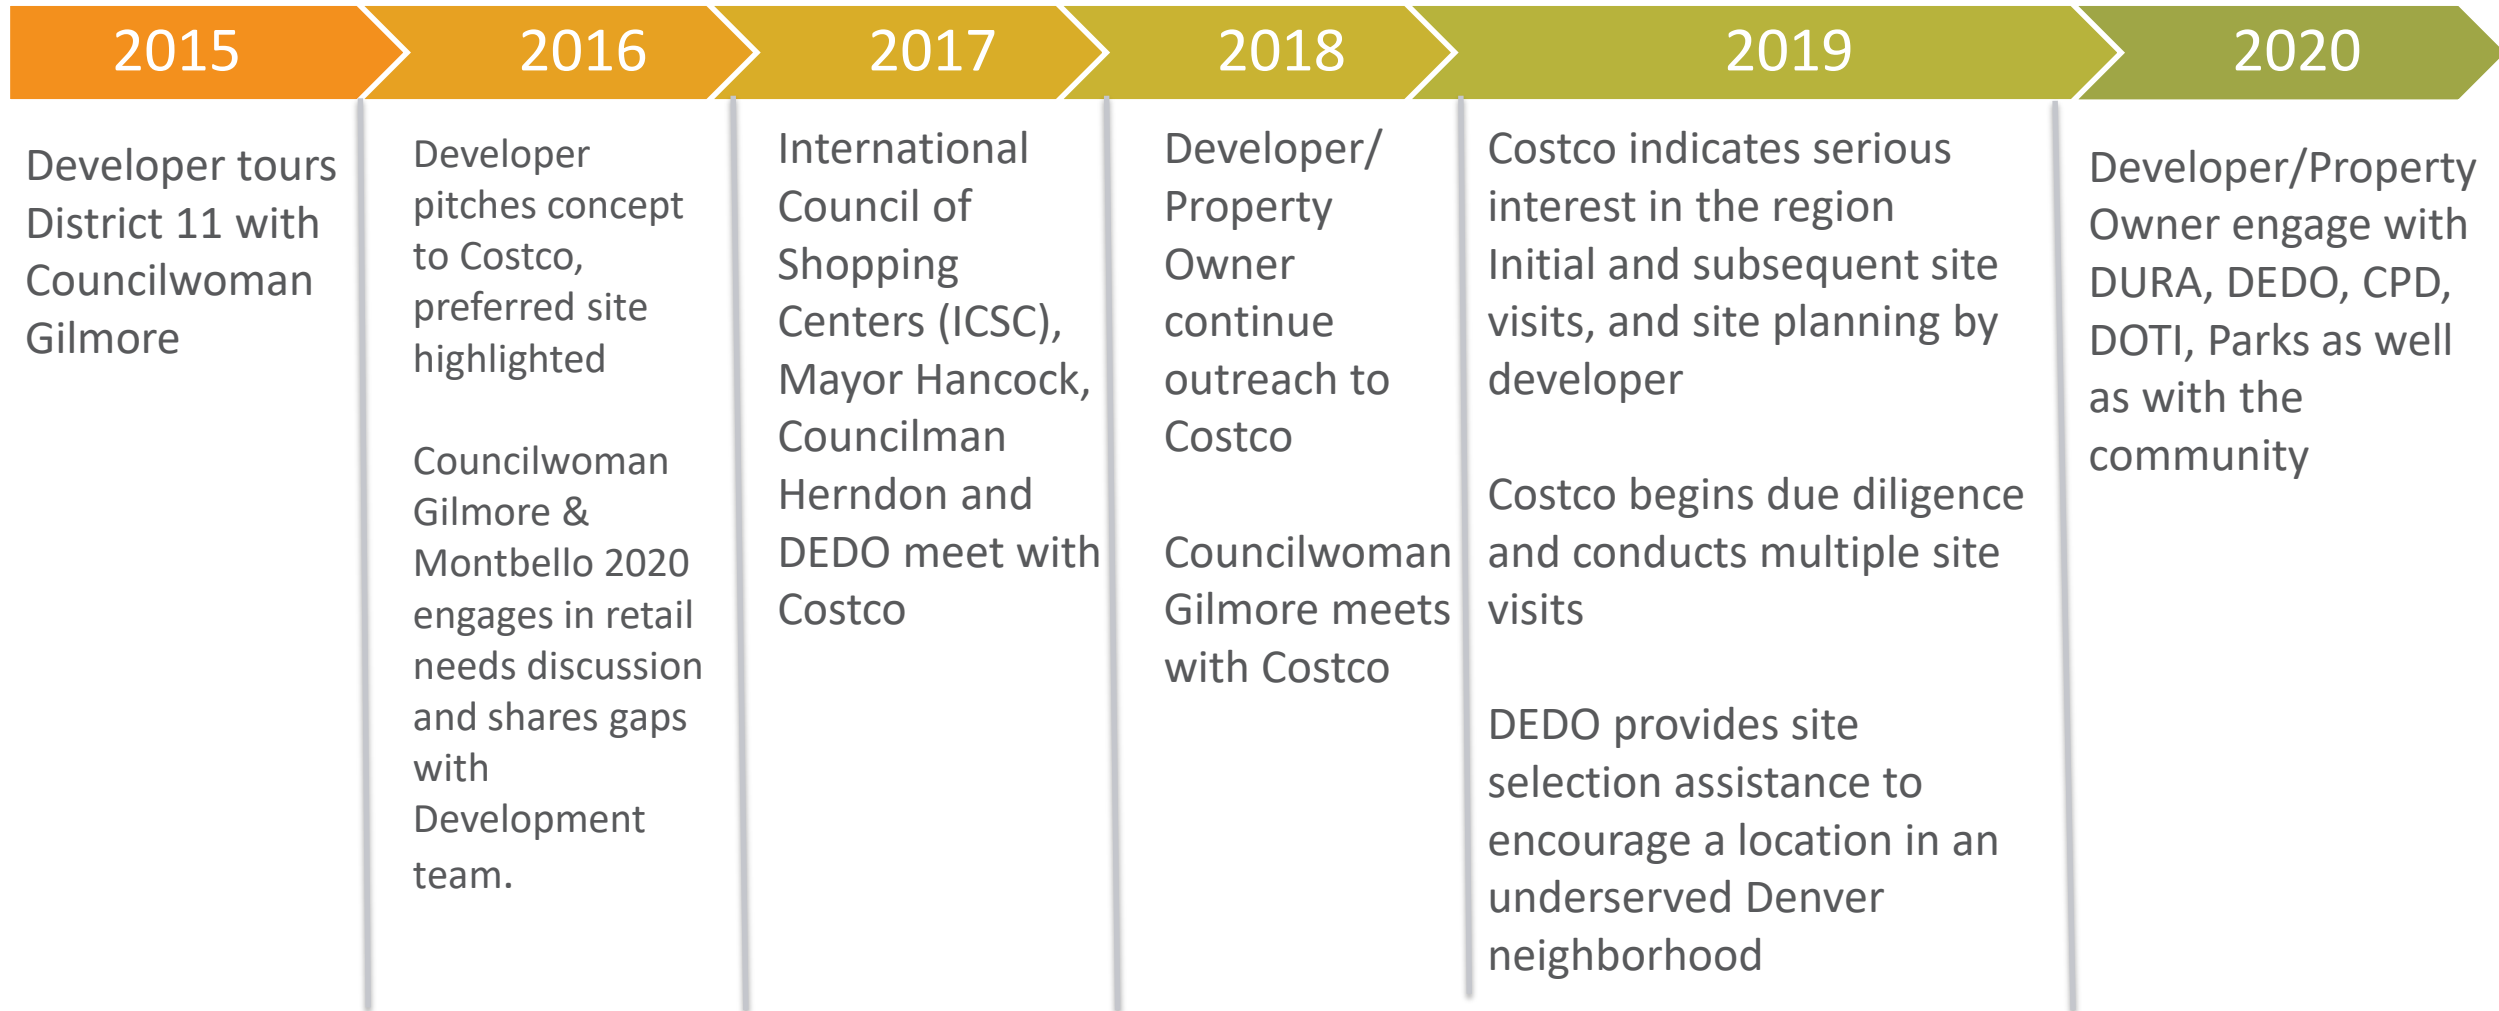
2015

Developer tours District 11 with Councilwoman Gilmore

2016

Developer pitches concept to Costco, preferred site highlighted

Councilwoman Gilmore & Montbello 2020 engages in retail needs discussion and shares gaps with Development team.

2017

International Council of Shopping Centers (ICSC), Mayor Hancock, Councilman Herndon and DEDO meet with Costco

2018

Developer/ Property Owner continue outreach to Costco

Councilwoman Gilmore meets with Costco

2019

Costco indicates serious interest in the region
Initial and subsequent site visits, and site planning by developer

Costco begins due diligence and conducts multiple site visits

DEDO provides site selection assistance to encourage a location in an underserved Denver neighborhood

2020

Developer/Property Owner engage with DURA, DEDO, CPD, DOTI, Parks as well as with the community